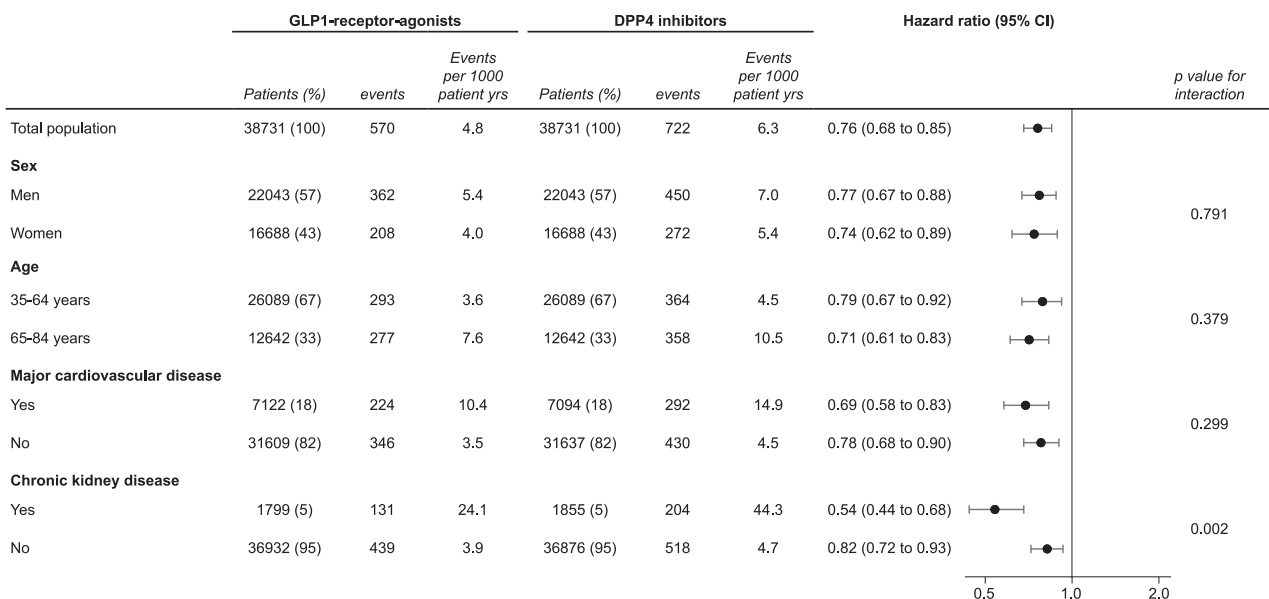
| | GLP1-receptor-agonists | | | DPP4 inhibitors | | | Hazard ratio (95% CI) | |
|---|---|---|---|---|---|---|---|---|
| | Patients (%) | events | Events per 1000 patient yrs | Patients (%) | events | Events per 1000 patient yrs | | p value for interaction |
| Total population | 38731 (100) | 570 | 4.8 | 38731 (100) | 722 | 6.3 | 0.76 (0.68 to 0.85) | |
| **Sex** | | | | | | | | |
| Men | 22043 (57) | 362 | 5.4 | 22043 (57) | 450 | 7.0 | 0.77 (0.67 to 0.88) | 0.791 |
| Women | 16688 (43) | 208 | 4.0 | 16688 (43) | 272 | 5.4 | 0.74 (0.62 to 0.89) | |
| **Age** | | | | | | | | |
| 35-64 years | 26089 (67) | 293 | 3.6 | 26089 (67) | 364 | 4.5 | 0.79 (0.67 to 0.92) | 0.379 |
| 65-84 years | 12642 (33) | 277 | 7.6 | 12642 (33) | 358 | 10.5 | 0.71 (0.61 to 0.83) | |
| **Major cardiovascular disease** | | | | | | | | |
| Yes | 7122 (18) | 224 | 10.4 | 7094 (18) | 292 | 14.9 | 0.69 (0.58 to 0.83) | 0.299 |
| No | 31609 (82) | 346 | 3.5 | 31637 (82) | 430 | 4.5 | 0.78 (0.68 to 0.90) | |
| **Chronic kidney disease** | | | | | | | | |
| Yes | 1799 (5) | 131 | 24.1 | 1855 (5) | 204 | 44.3 | 0.54 (0.44 to 0.68) | 0.002 |
| No | 36932 (95) | 439 | 3.9 | 36876 (95) | 518 | 4.7 | 0.82 (0.72 to 0.93) | |

0.5 1.0 2.0